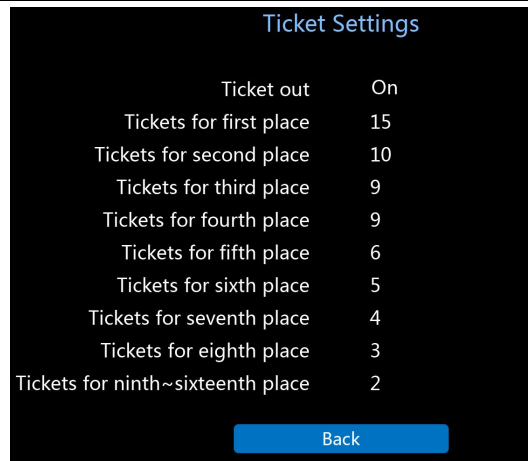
Ticket Settings

| | |
|---|---|
| Ticket out | On |
| Tickets for first place | 15 |
| Tickets for second place | 10 |
| Tickets for third place | 9 |
| Tickets for fourth place | 9 |
| Tickets for fifth place | 6 |
| Tickets for sixth place | 5 |
| Tickets for seventh place | 4 |
| Tickets for eighth place | 3 |
| Tickets for ninth~sixteenth place | 2 |

Back